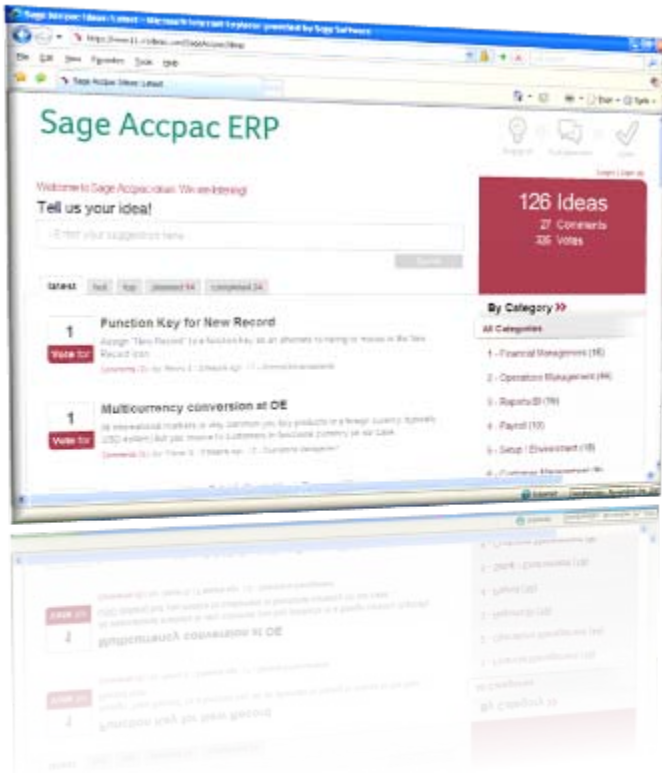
Sage Accpac Ideas: Latest - Microsoft Internet Explorer provided by Sage Software

File Edit View Favorites Tools Help

Sage Accpac Ideas: Latest

Sage Accpac ERP

Suggest Collaborate Listen

Login | Sign up

Welcome to Sage Accpac ideas. We are listening!

Tell us your idea!

Enter your suggestion here

Submit

latest hot top planned 64 completed 24

126 Ideas
27 Comments
335 Votes

By Category »

All Categories

1 - Financial Management (16)

2 - Operations Management (44)

3 - Reports/BI (16)

4 - Payroll (10)

5 - Setup / Environment (18)

6 - Customer Management (9)

1
Vote for
Function Key for New Record
Assign "New Record" to a function key as an alternate to having to mouse to the New Record icon.
Comments (0) | by Henry E | 3 hours ago | 1 - General/Environment

1
Vote for
Multicurrency conversion at OE
At international markets is very common you buy products in a foreign currency (typically USD system) but you invoice to customers in functional currency as our case.
Comments (0) | by Oliver S | 3 hours ago | 2 - Operations Management

Internet